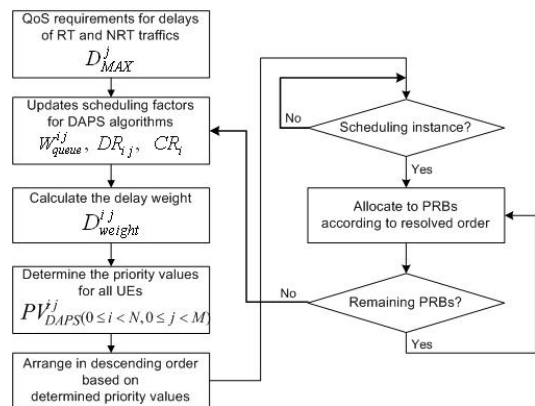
QoS requirements for delays of RT and NRT traffics

$D^{j}_{MAX}$

Updates scheduling factors for DAPS algorithms

$W^{ij}_{queue}$, $DR_{ij}$, $CR_{i}$

Calculate the delay weight

$D^{ij}_{weight}$

Determine the priority values for all UEs

$PV^{ij}_{DAPS(0 \le i < N, 0 \le j < M)}$

Arrange in descending order based on determined priority values

Scheduling instance?

No

Yes

Allocate to PRBs according to resolved order

Remaining PRBs?

No

Yes